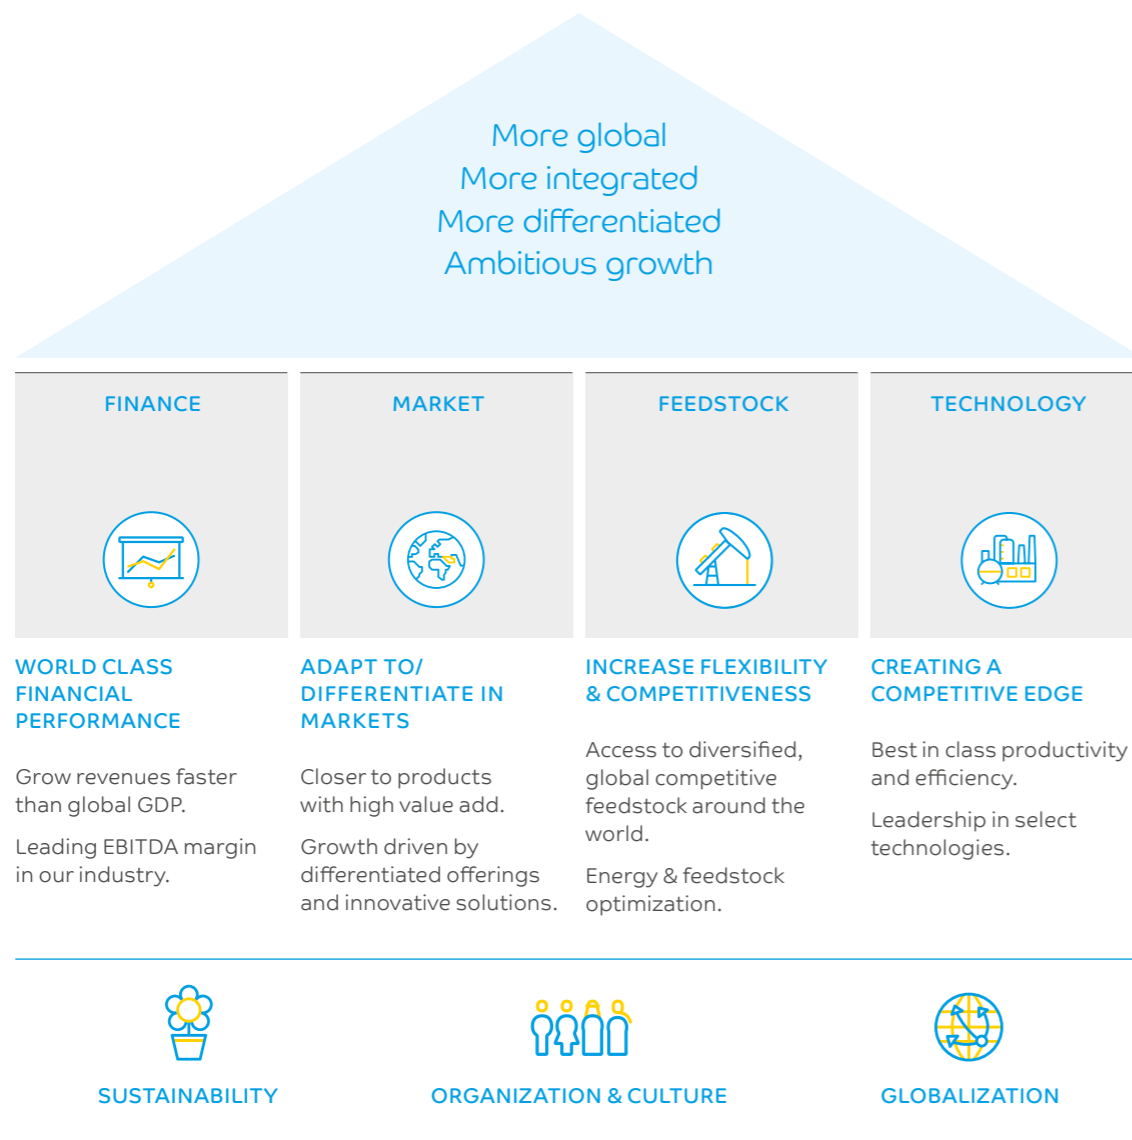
More global
More integrated
More differentiated
Ambitious growth

FINANCE

WORLD CLASS FINANCIAL PERFORMANCE

Grow revenues faster than global GDP.

Leading EBITDA margin in our industry.

MARKET

ADAPT TO/ DIFFERENTIATE IN MARKETS

Closer to products with high value add.

Growth driven by differentiated offerings and innovative solutions.

FEEDSTOCK

INCREASE FLEXIBILITY & COMPETITIVENESS

Access to diversified, global competitive feedstock around the world.

Energy & feedstock optimization.

TECHNOLOGY

CREATING A COMPETITIVE EDGE

Best in class productivity and efficiency.

Leadership in select technologies.

SUSTAINABILITY

ORGANIZATION & CULTURE

GLOBALIZATION